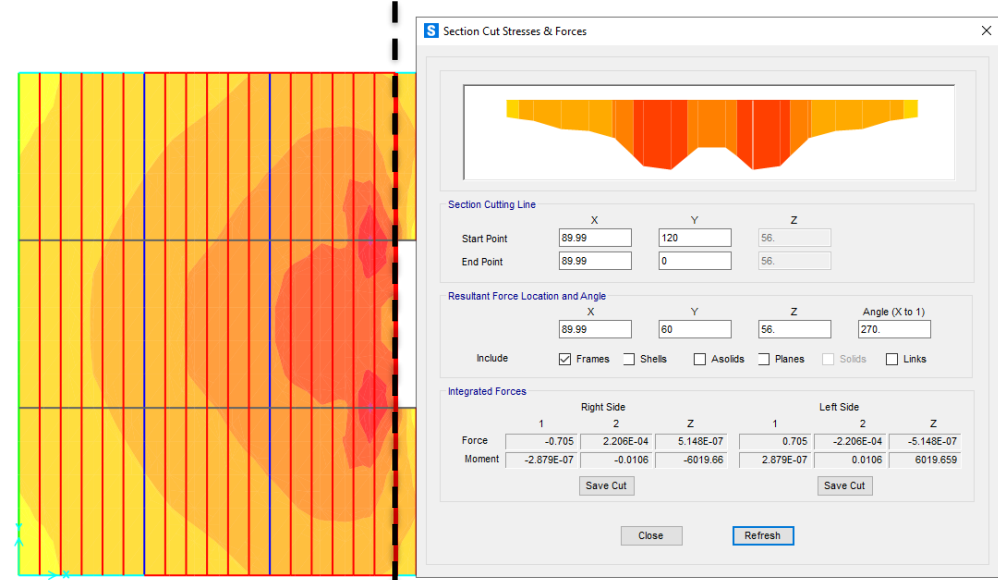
Section Cut Stresses & Forces

Section Cutting Line

| | X | Y | Z |
|---|---|---|---|
| Start Point | 89.99 | 120 | 56. |
| End Point | 89.99 | 0 | 56. |

Resultant Force Location and Angle

| X | Y | Z | Angle (X to 1) |
|---|---|---|---|
| 89.99 | 60 | 56. | 270. |

Include ☑ Frames ☐ Shells ☐ Asolids ☐ Planes ☐ Solids ☐ Links

Integrated Forces

| | Right Side 1 | Right Side 2 | Right Side Z | Left Side 1 | Left Side 2 | Left Side Z |
|---|---|---|---|---|---|---|
| Force | -0.705 | 2.206E-04 | 5.148E-07 | 0.705 | -2.206E-04 | -5.148E-07 |
| Moment | -2.879E-07 | -0.0106 | -6019.66 | 2.879E-07 | 0.0106 | 6019.659 |

Save Cut Save Cut

Close Refresh